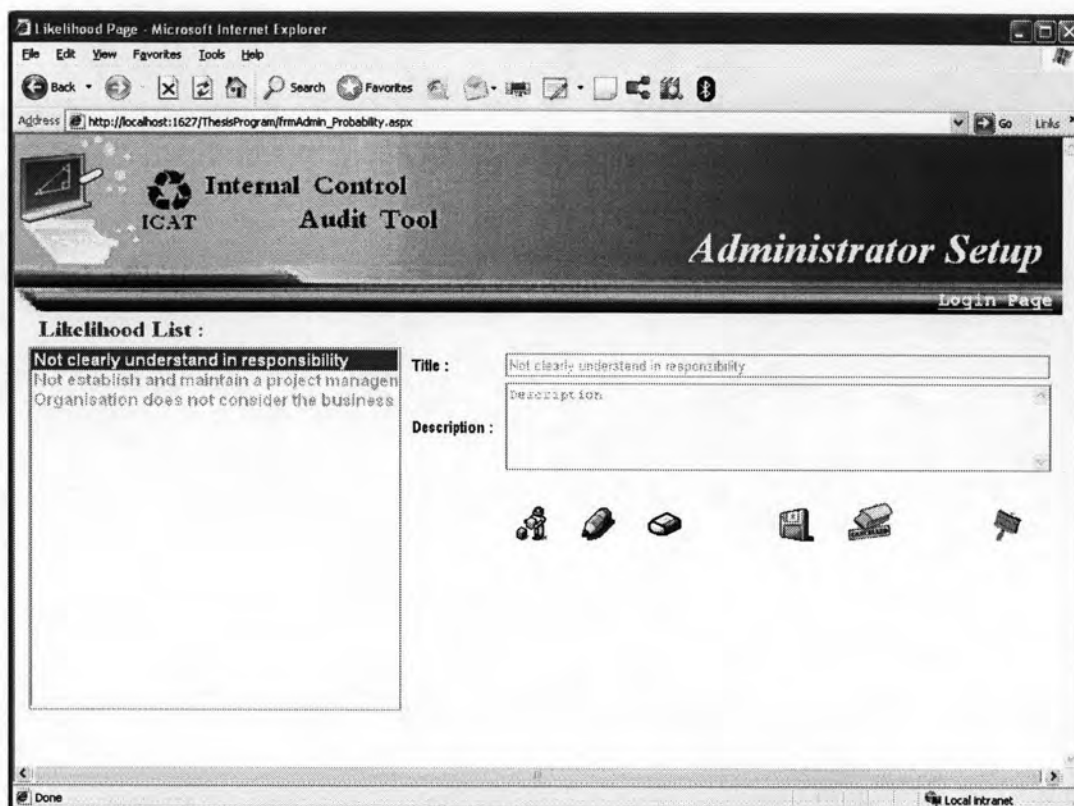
Likelihood Page - Microsoft Internet Explorer

File Edit View Favorites Tools Help

Back Search Favorites

Address http://localhost:1627/ThesisProgram/frmAdmin_Probability.aspx

Go Links

ICAT Internal Control Audit Tool

Administrator Setup

Login Page

Likelihood List :

Not clearly understand in responsibility
Not establish and maintain a project managen
Organisation does not consider the business

Title : Not clearly understand in responsibility

Description : Description

Done

Local intranet